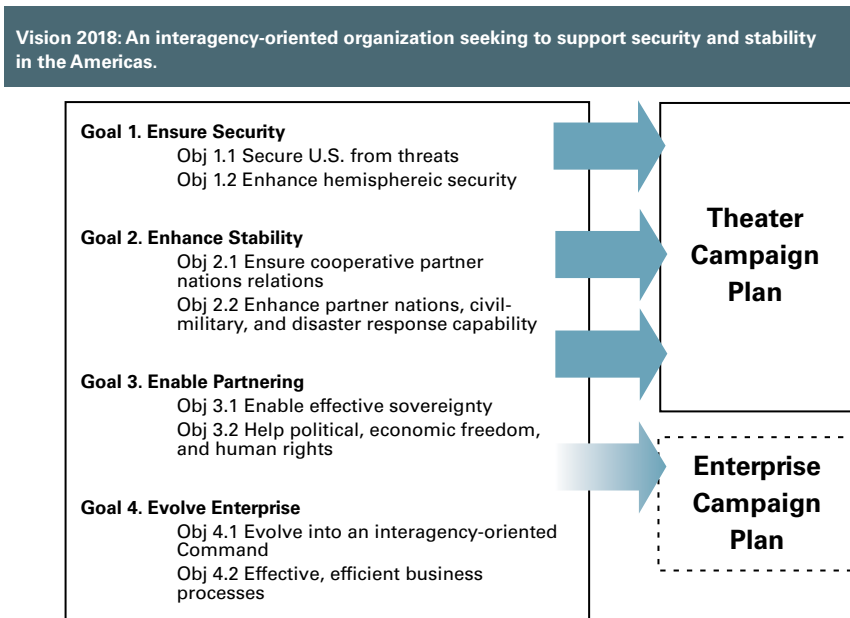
Vision 2018: An interagency-oriented organization seeking to support security and stability in the Americas.

Goal 1. Ensure Security
Obj 1.1 Secure U.S. from threats
Obj 1.2 Enhance hemisphereic security

Goal 2. Enhance Stability
Obj 2.1 Ensure cooperative partner nations relations
Obj 2.2 Enhance partner nations, civil-military, and disaster response capability

Goal 3. Enable Partnering
Obj 3.1 Enable effective sovereignty
Obj 3.2 Help political, economic freedom, and human rights

Goal 4. Evolve Enterprise
Obj 4.1 Evolve into an interagency-oriented Command
Obj 4.2 Effective, efficient business processes

Theater Campaign Plan

Enterprise Campaign Plan